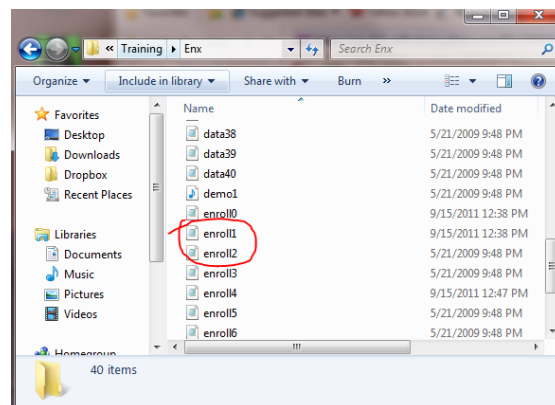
« Training ▸ Enx

Search Enx

Organize ▾ Include in library ▾ Share with ▾ Burn »

Favorites
Desktop
Downloads
Dropbox
Recent Places

Libraries
Documents
Music
Pictures
Videos

Homegroup

| Name | Date modified |
|---|---|
| data38 | 5/21/2009 9:48 PM |
| data39 | 5/21/2009 9:48 PM |
| data40 | 5/21/2009 9:48 PM |
| demo1 | 5/21/2009 9:48 PM |
| enroll0 | 9/15/2011 12:38 PM |
| enroll1 | 9/15/2011 12:38 PM |
| enroll2 | 5/21/2009 9:48 PM |
| enroll3 | 5/21/2009 9:48 PM |
| enroll4 | 9/15/2011 12:47 PM |
| enroll5 | 5/21/2009 9:48 PM |
| enroll6 | 5/21/2009 9:48 PM |

40 items